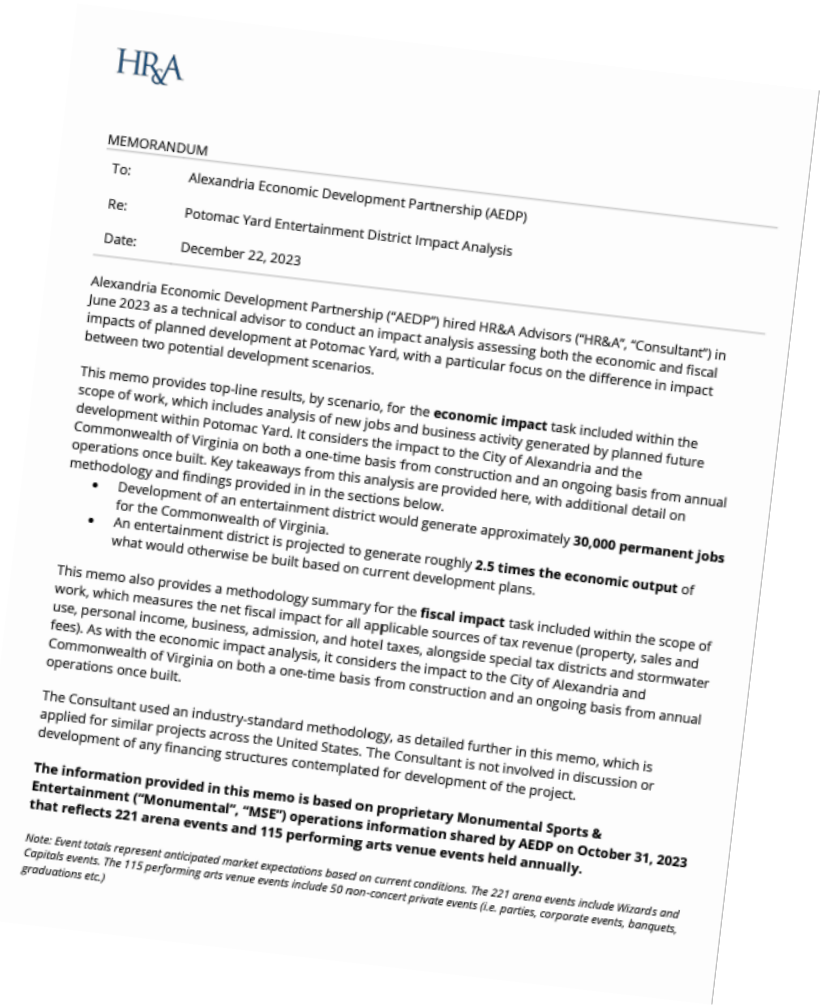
HR&A

MEMORANDUM

To: Alexandria Economic Development Partnership (AEDP)

Re: Potomac Yard Entertainment District Impact Analysis

Date: December 22, 2023

Alexandria Economic Development Partnership ("AEDP") hired HR&A Advisors ("HR&A", "Consultant") in June 2023 as a technical advisor to conduct an impact analysis assessing both the economic and fiscal impacts of planned development at Potomac Yard, with a particular focus on the difference in impact between two potential development scenarios.

This memo provides top-line results, by scenario, for the **economic impact** task included within the scope of work, which includes analysis of new jobs and business activity generated by planned future development within Potomac Yard. It considers the impact to the City of Alexandria and the Commonwealth of Virginia on both a one-time basis from construction and an ongoing basis from annual operations once built. Key takeaways from this analysis are provided here, with additional detail on methodology and findings provided in in the sections below.

- Development of an entertainment district would generate approximately **30,000 permanent jobs** for the Commonwealth of Virginia.
- An entertainment district is projected to generate roughly **2.5 times the economic output** of what would otherwise be built based on current development plans.

This memo also provides a methodology summary for the **fiscal impact** task included within the scope of work, which measures the net fiscal impact for all applicable sources of tax revenue (property, sales and use, personal income, business, admission, and hotel taxes, alongside special tax districts and stormwater fees). As with the economic impact analysis, it considers the impact to the City of Alexandria and Commonwealth of Virginia on both a one-time basis from construction and an ongoing basis from annual operations once built.

The Consultant used an industry-standard methodology, as detailed further in this memo, which is applied for similar projects across the United States. The Consultant is not involved in discussion or development of any financing structures contemplated for development of the project.

**The information provided in this memo is based on proprietary Monumental Sports & Entertainment ("Monumental", "MSE") operations information shared by AEDP on October 31, 2023 that reflects 221 arena events and 115 performing arts venue events held annually.**

Note: Event totals represent anticipated market expectations based on current conditions. The 221 arena events include Wizards and Capitals events. The 115 performing arts venue events include 50 non-concert private events (i.e. parties, corporate events, banquets, graduations etc.)